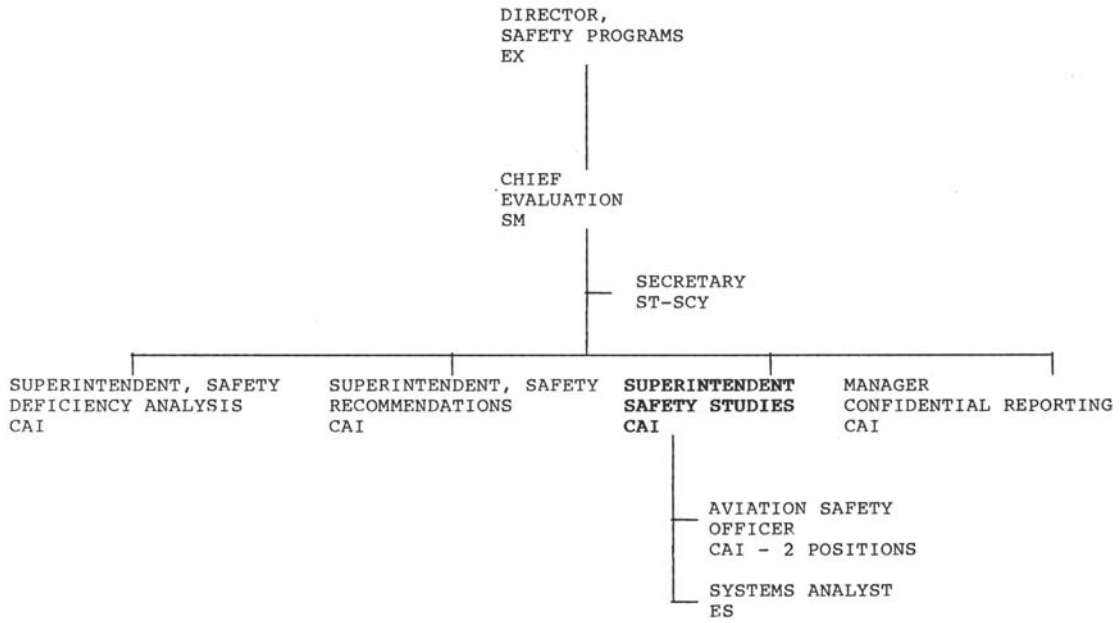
DIRECTOR,
SAFETY PROGRAMS
EX

CHIEF
EVALUATION
SM

SECRETARY
ST-SCY

SUPERINTENDENT, SAFETY
DEFICIENCY ANALYSIS
CAI

SUPERINTENDENT, SAFETY
RECOMMENDATIONS
CAI

**SUPERINTENDENT
SAFETY STUDIES
CAI**

MANAGER
CONFIDENTIAL REPORTING
CAI

AVIATION SAFETY
OFFICER
CAI - 2 POSITIONS

SYSTEMS ANALYST
ES